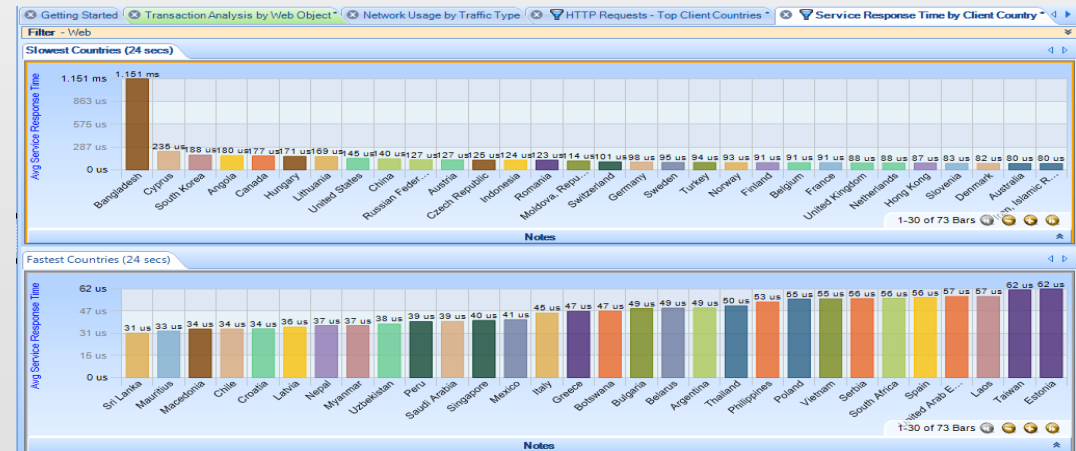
Getting Started | Transaction Analysis by Web Object | Network Usage by Traffic Type | HTTP Requests - Top Client Countries | Service Response Time by Client Country

Filter - Web

Slowest Countries (24 secs)

Avg Service Response Time

1.151 ms
863 us
575 us
287 us
0 us

| Country | Value |
|---|---|
| Bangladesh | 1.151 ms |
| Cyprus | 235 us |
| South Korea | 188 us |
| Angola | 180 us |
| Canada | 177 us |
| Hungary | 171 us |
| Lithuania | 169 us |
| United States | 145 us |
| China | 140 us |
| Russian Feder... | 127 us |
| Austria | 127 us |
| Czech Republic | 125 us |
| Indonesia | 124 us |
| Romania | 123 us |
| Moldova, Repu... | 114 us |
| Switzerland | 101 us |
| Germany | 98 us |
| Sweden | 95 us |
| Turkey | 94 us |
| Norway | 93 us |
| Finland | 91 us |
| Belgium | 91 us |
| France | 91 us |
| United Kingdom | 88 us |
| Netherlands | 88 us |
| Hong Kong | 87 us |
| Slovenia | 83 us |
| Denmark | 82 us |
| Australia | 80 us |
| ...n, Islamic R... | 80 us |

1-30 of 73 Bars

Notes

Fastest Countries (24 secs)

Avg Service Response Time

62 us
47 us
31 us
15 us
0 us

| Country | Value |
|---|---|
| Sri Lanka | 31 us |
| Mauritius | 33 us |
| Macedonia | 34 us |
| Chile | 34 us |
| Croatia | 34 us |
| Latvia | 36 us |
| Nepal | 37 us |
| Myanmar | 37 us |
| Uzbekistan | 38 us |
| Peru | 39 us |
| Saudi Arabia | 39 us |
| Singapore | 40 us |
| Mexico | 41 us |
| Italy | 45 us |
| Greece | 47 us |
| Botswana | 47 us |
| Bulgaria | 49 us |
| Belarus | 49 us |
| Argentina | 49 us |
| Thailand | 50 us |
| Philippines | 53 us |
| Poland | 55 us |
| Vietnam | 55 us |
| Serbia | 56 us |
| South Africa | 56 us |
| Spain | 56 us |
| ...nited Arab E... | 57 us |
| Laos | 57 us |
| Taiwan | 62 us |
| Estonia | 62 us |

1-30 of 73 Bars

Notes